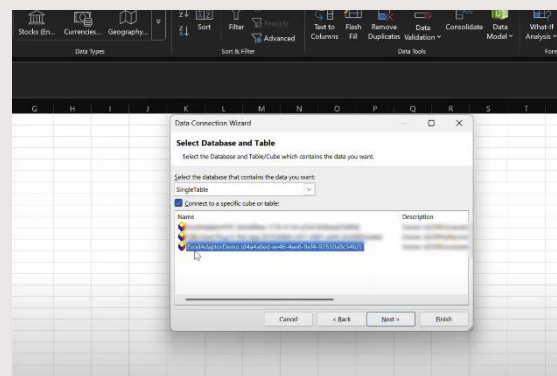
Stocks (En... Currencies... Geography...

Data Types

Sort Filter Reapply Advanced

Sort & Filter

Text to Columns Flash Fill Remove Duplicates Data Validation Consolidate Data Model

Data Tools

What-If Analysis

Fore

G H I J K L M N O P Q R S T

Data Connection Wizard

Select Database and Table

Select the Database and Table/Cube which contains the data you want.

Select the database that contains the data you want:

SingleTable

Connect to a specific cube or table:

| Name | Description |
|---|---|
| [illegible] | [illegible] |
| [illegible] | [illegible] |
| ExcelAdaptorDemo (d4a4abed-ee46-4ee6-9af4-97530a0c54b7) | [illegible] |

Cancel < Back Next > Finish